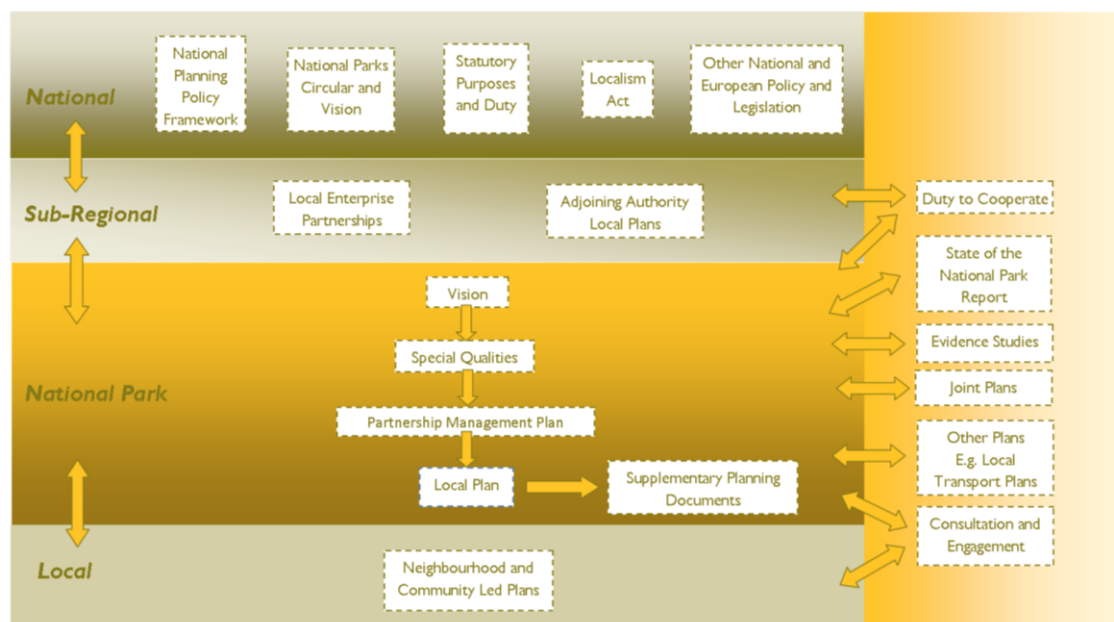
National

National Planning Policy Framework

National Parks Circular and Vision

Statutory Purposes and Duty

Localism Act

Other National and European Policy and Legislation

Sub-Regional

Local Enterprise Partnerships

Adjoining Authority Local Plans

Duty to Cooperate

State of the National Park Report

National Park

Vision

Special Qualities

Partnership Management Plan

Local Plan

Supplementary Planning Documents

Evidence Studies

Joint Plans

Other Plans E.g. Local Transport Plans

Consultation and Engagement

Local

Neighbourhood and Community Led Plans